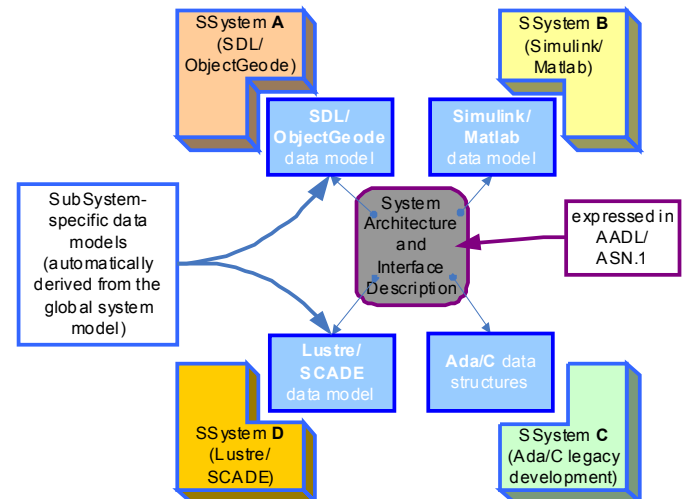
SSystem A (SDL/ ObjectGeode)

SSystem B (Simulink/ Matlab)

SDL/ ObjectGeode data model

Simulink/ Matlab data model

SubSystem-specific data models (automatically derived from the global system model)

System Architecture and Interface Description

expressed in AADL/ ASN.1

Lustre/ SCADE data model

Ada/C data structures

SSystem D (Lustre/ SCADE)

SSystem C (Ada/C legacy development)